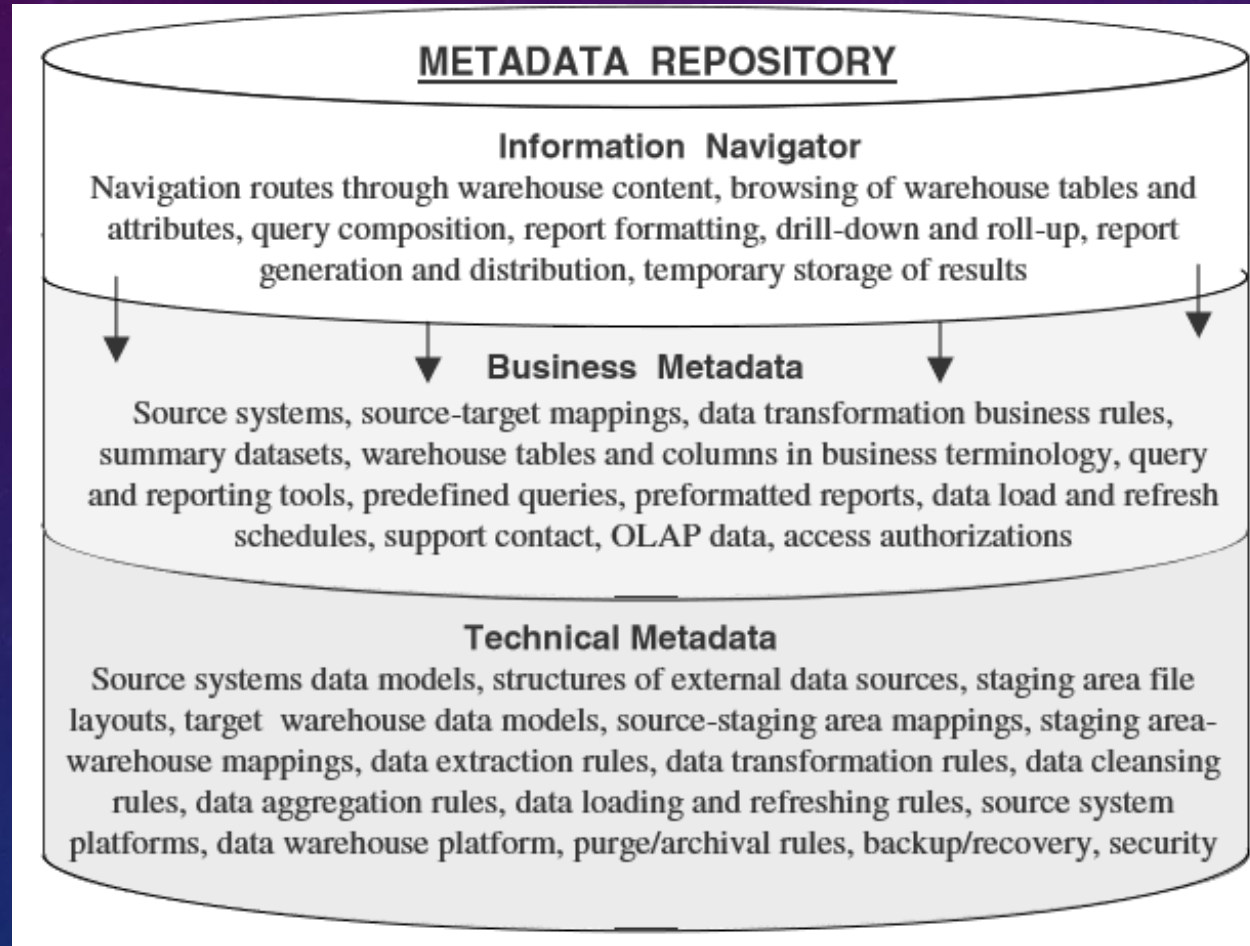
METADATA REPOSITORY

Information Navigator
Navigation routes through warehouse content, browsing of warehouse tables and attributes, query composition, report formatting, drill-down and roll-up, report generation and distribution, temporary storage of results

Business Metadata
Source systems, source-target mappings, data transformation business rules, summary datasets, warehouse tables and columns in business terminology, query and reporting tools, predefined queries, preformatted reports, data load and refresh schedules, support contact, OLAP data, access authorizations

Technical Metadata
Source systems data models, structures of external data sources, staging area file layouts, target warehouse data models, source-staging area mappings, staging area-warehouse mappings, data extraction rules, data transformation rules, data cleansing rules, data aggregation rules, data loading and refreshing rules, source system platforms, data warehouse platform, purge/archival rules, backup/recovery, security